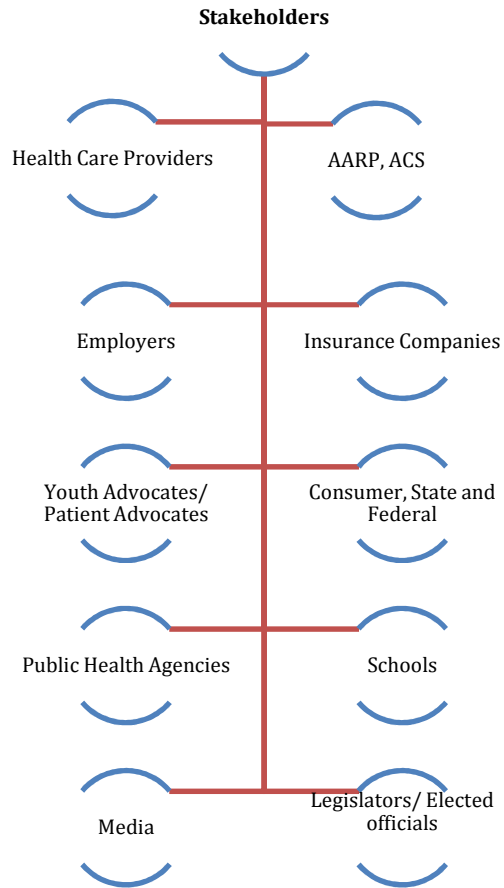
Stakeholders

Health Care Providers

AARP, ACS

Employers

Insurance Companies

Youth Advocates/ Patient Advocates

Consumer, State and Federal

Public Health Agencies

Schools

Media

Legislators/ Elected officials